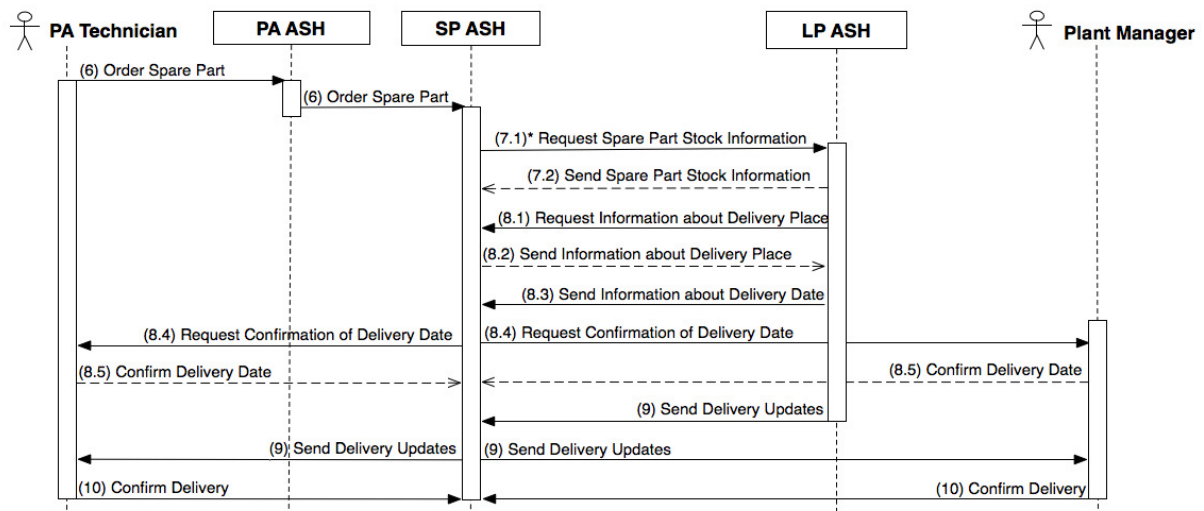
PA Technician
PA ASH
SP ASH
LP ASH
Plant Manager

(6) Order Spare Part
(6) Order Spare Part
(7.1)* Request Spare Part Stock Information
(7.2) Send Spare Part Stock Information
(8.1) Request Information about Delivery Place
(8.2) Send Information about Delivery Place
(8.3) Send Information about Delivery Date
(8.4) Request Confirmation of Delivery Date
(8.4) Request Confirmation of Delivery Date
(8.5) Confirm Delivery Date
(8.5) Confirm Delivery Date
(9) Send Delivery Updates
(9) Send Delivery Updates
(9) Send Delivery Updates
(10) Confirm Delivery
(10) Confirm Delivery